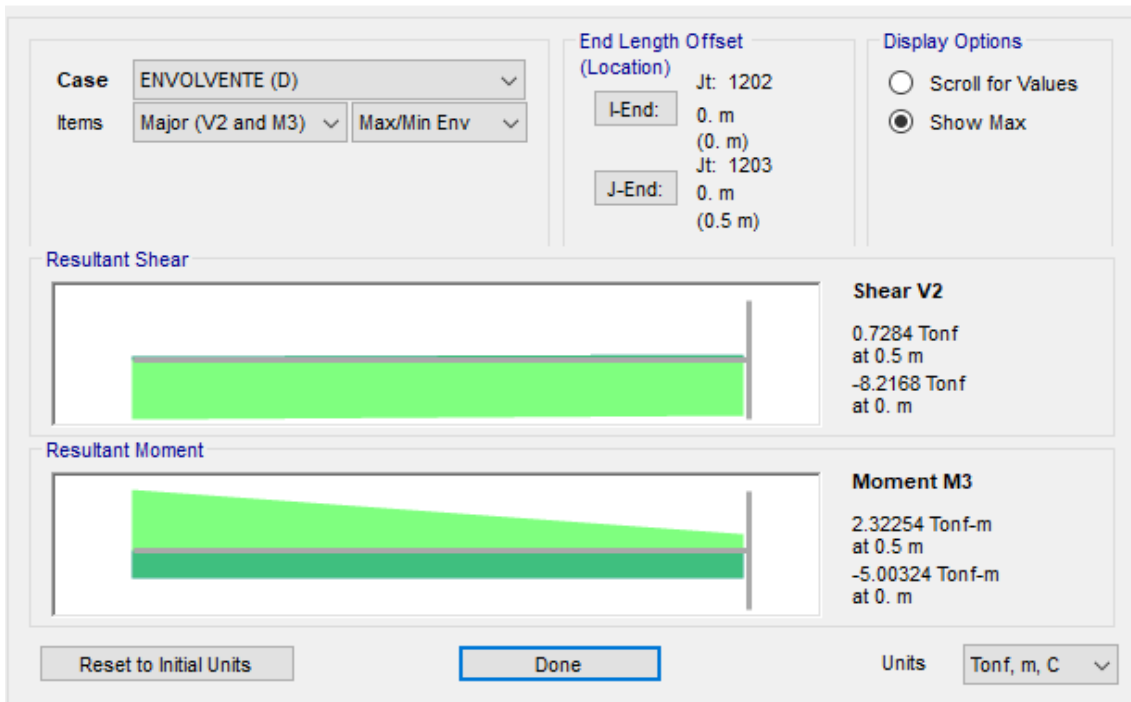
Case ENVOLVENTE (D)
Items Major (V2 and M3) Max/Min Env

End Length Offset (Location)
I-End: Jt: 1202 0. m (0. m)
J-End: Jt: 1203 0. m (0.5 m)

Display Options
Scroll for Values
Show Max

Resultant Shear

Shear V2
0.7284 Tonf at 0.5 m
-8.2168 Tonf at 0. m

Resultant Moment

Moment M3
2.32254 Tonf-m at 0.5 m
-5.00324 Tonf-m at 0. m

Reset to Initial Units
Done
Units Tonf, m, C